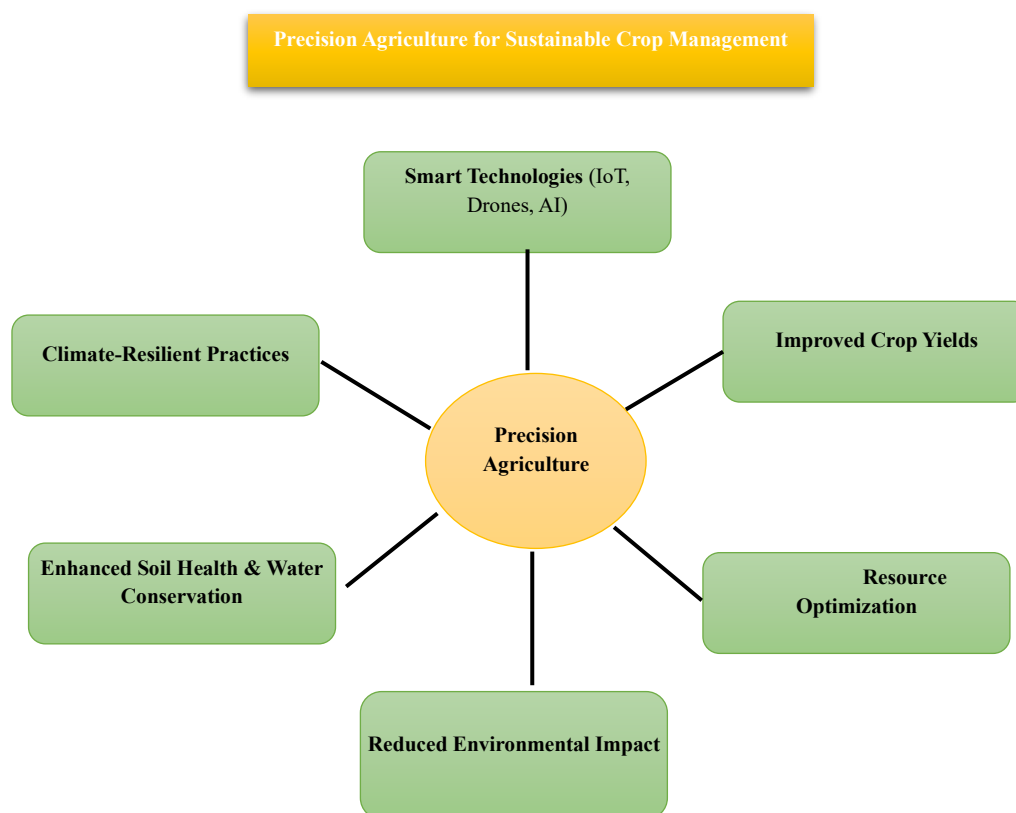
Precision Agriculture for Sustainable Crop Management

Smart Technologies (IoT, Drones, AI)

Climate-Resilient Practices

Improved Crop Yields

Precision Agriculture

Enhanced Soil Health & Water Conservation

Resource Optimization

Reduced Environmental Impact